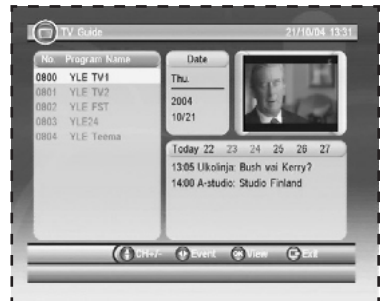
TV Guide 21/10/04 13:31

| No. | Program Name |
|---|---|
| 0800 | YLE TV1 |
| 0801 | YLE TV2 |
| 0802 | YLE FST |
| 0803 | YLE24 |
| 0804 | YLE Teema |

Date
Thu.
2004
10/21

Today 22 23 24 25 26 27
13:05 Ukkolinja: Bush vai Kerry?
14:00 A-studio: Studio Finland

CH+/- Event View Exit